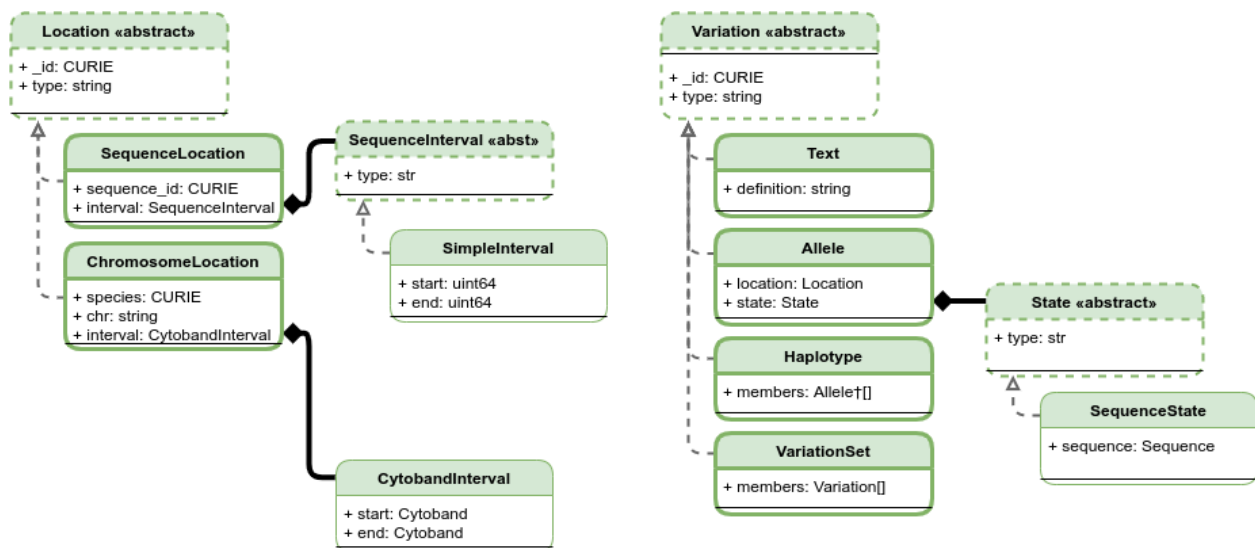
Location «abstract»

+ _id: CURIE
+ type: string

SequenceLocation

+ sequence_id: CURIE
+ interval: SequenceInterval

SequenceInterval «abst»

+ type: str

SimpleInterval

+ start: uint64
+ end: uint64

ChromosomeLocation

+ species: CURIE
+ chr: string
+ interval: CytobandInterval

CytobandInterval

+ start: Cytoband
+ end: Cytoband

Variation «abstract»

+ _id: CURIE
+ type: string

Text

+ definition: string

Allele

+ location: Location
+ state: State

State «abstract»

+ type: str

Haplotype

+ members: Allele†[]

SequenceState

+ sequence: Sequence

VariationSet

+ members: Variation[]